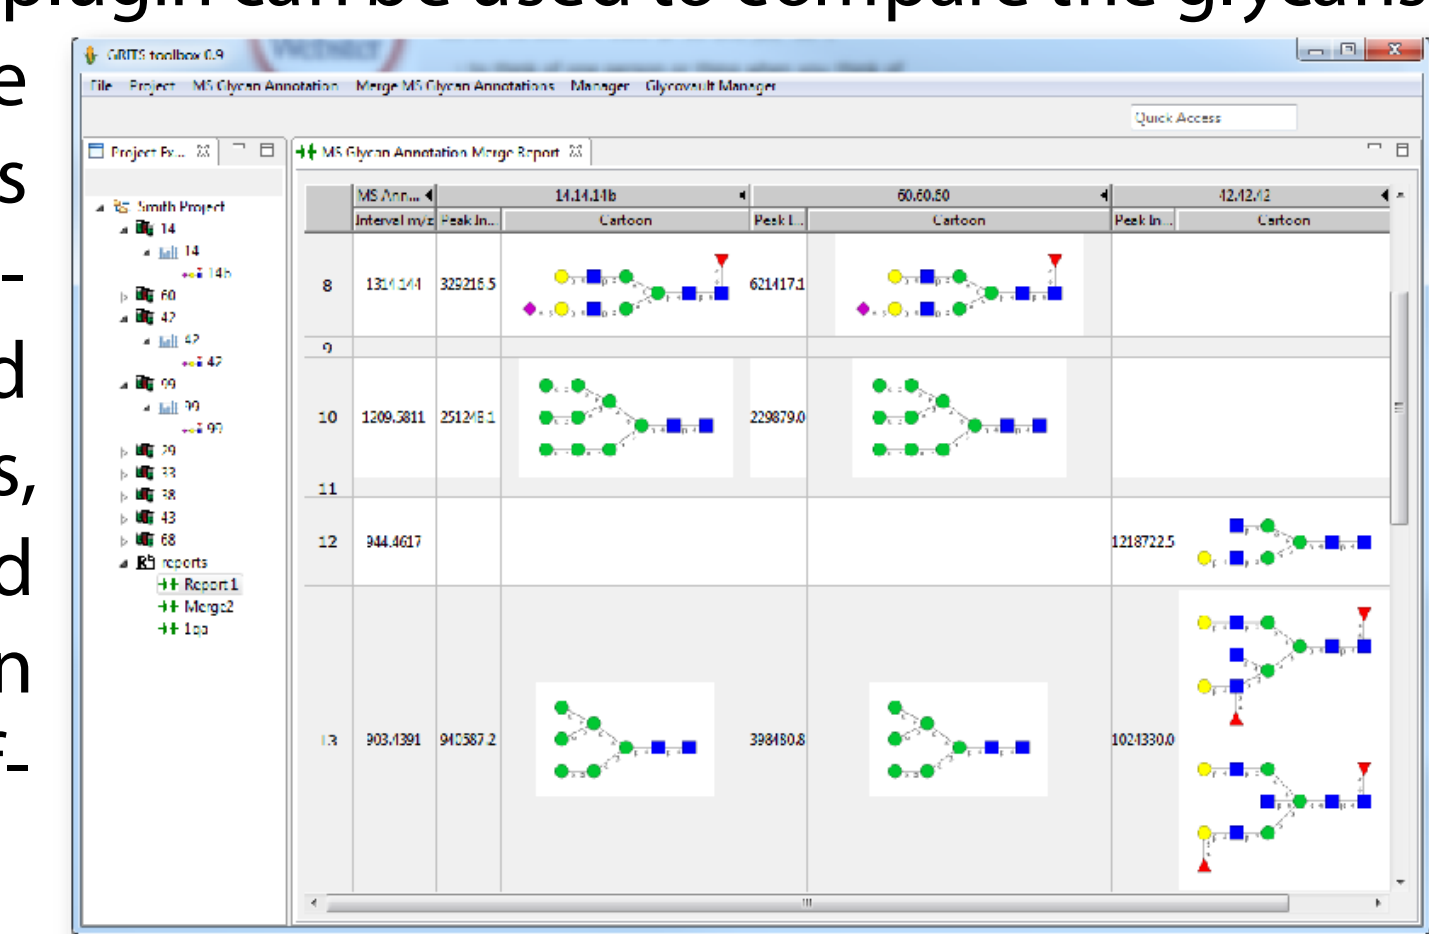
plugin can be used to compare the glycans
e
s
-
d
s,
d
n
-

GRITS toolbox 0.9
File Project MS Glycan Annotation Merge MS Glycan Annotations Manager Glycovault Manager
Quick Access
Project Ex... MS Glycan Annotation Merge Report

Smith Project
14
14
14b
60
42
42
42
99
99
99
29
33
38
43
68
reports
Report1
Merge2
1pp

| | MS Ann... | | 14.14.14b | | 60.60.60 | | 42.42.42 | |
|---|---|---|---|---|---|---|---|---|
| | Interval m/z | Peak In... | Cartoon | Peak I... | Cartoon | Peak In... | Cartoon |
| 8 | 1314.144 | 329216.5 | | 621417.1 | | | |
| 9 | | | | | | | |
| 10 | 1209.5811 | 251245.1 | | 229879.0 | | | |
| 11 | | | | | | | |
| 12 | 944.4617 | | | | | 1218722.5 | |
| 13 | 903.4391 | 940587.2 | | 398480.8 | | 1024330.0 | |